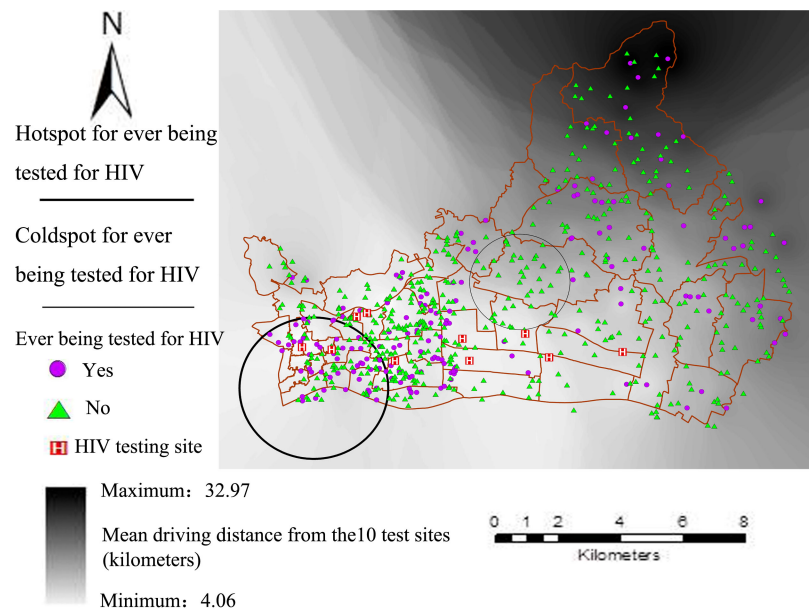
N

Hotspot for ever being tested for HIV

Coldspot for ever being tested for HIV

Ever being tested for HIV

Yes

No

H HIV testing site

Maximum：32.97

Mean driving distance from the10 test sites (kilometers)

Minimum：4.06

0 1 2 4 6 8
Kilometers